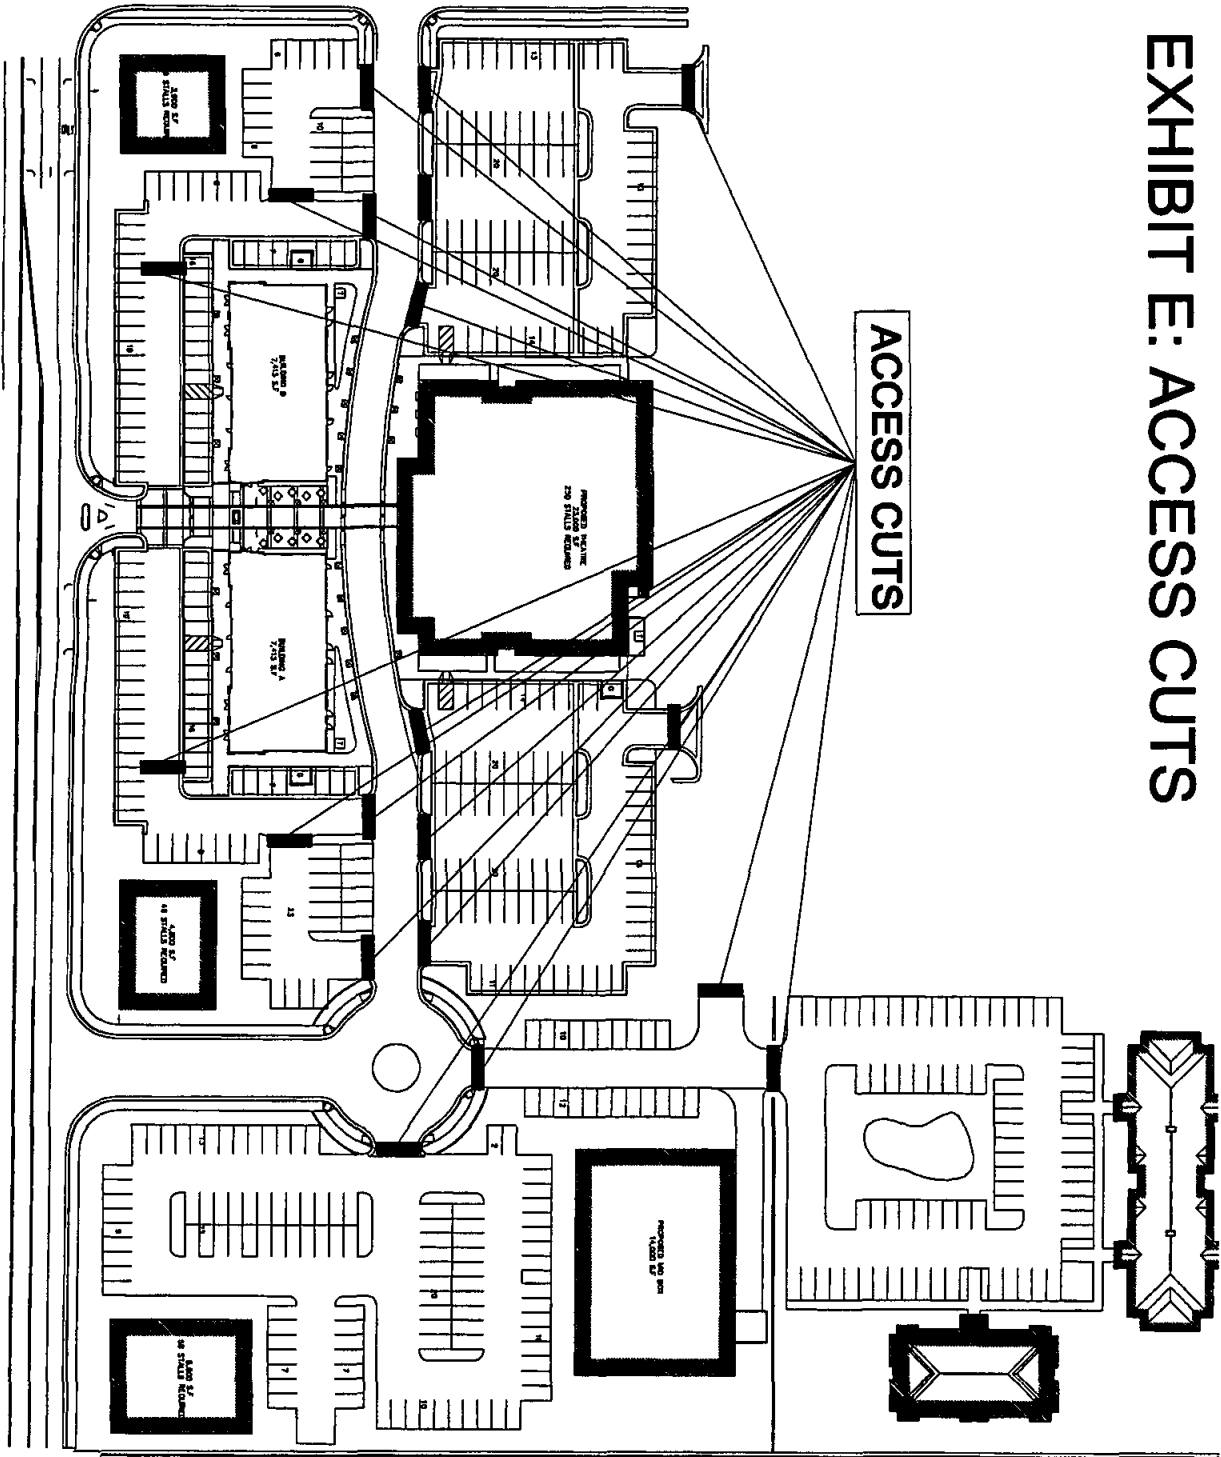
EXHIBIT E: ACCESS CUTS

ACCESS CUTS

PROPOSED THEATRE
23,000 S.F
230 STALLS REQUIRED

BUILDING B
7,413 S.F

BUILDING A
7,413 S.F

3,000 S.F
30 STALLS REQUIRED

4,800 S.F
48 STALLS REQUIRED

5,600 S.F
56 STALLS REQUIRED

PROPOSED MED BLDG
14,000 S.F